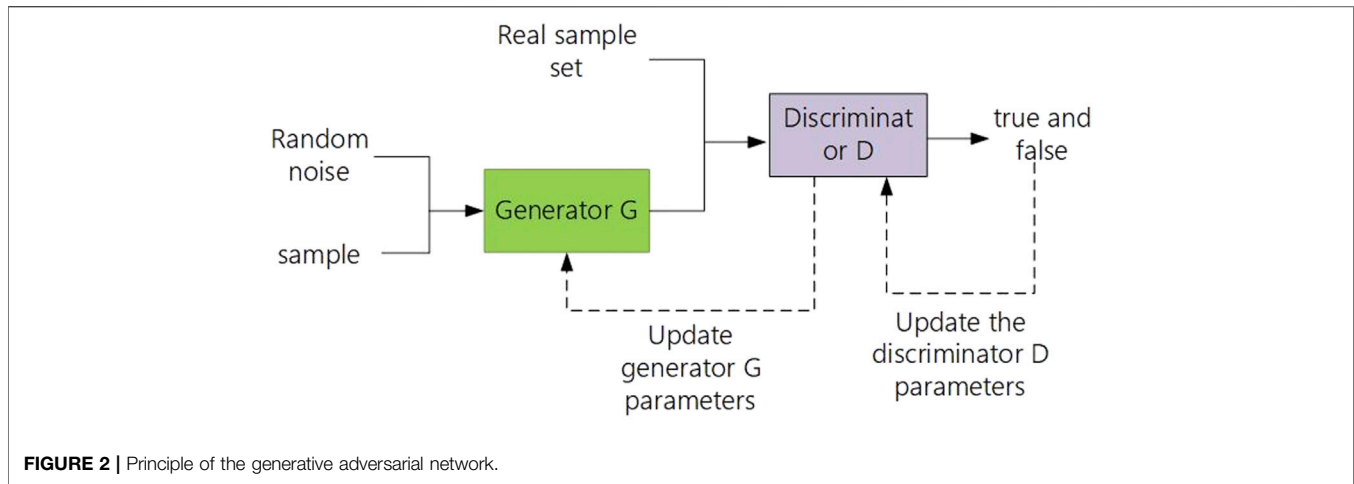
Real sample set

Random noise

sample

Generator G

Discriminat or D

true and false

Update generator G parameters

Update the discriminator D parameters

**FIGURE 2 |** Principle of the generative adversarial network.